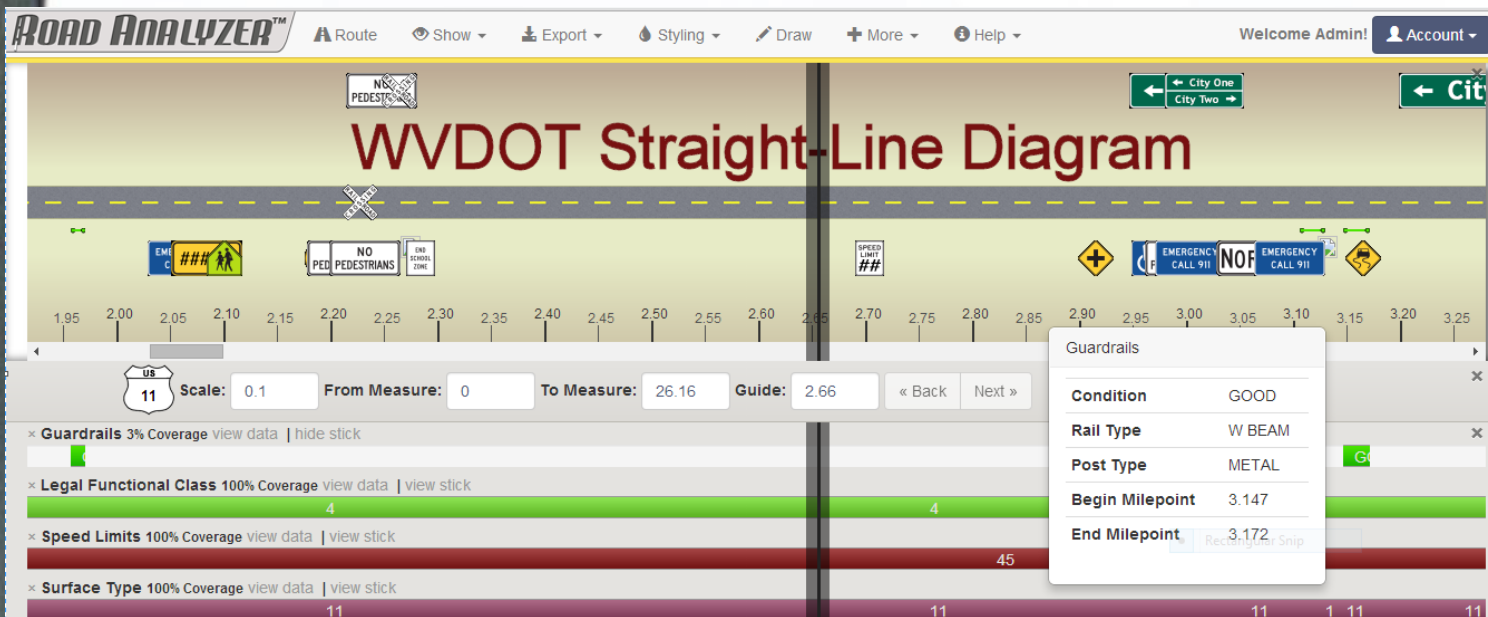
ROAD ANALYZER™ Route Show Export Styling Draw More Help Welcome Admin! Account

NO PEDESTRIANS

City One
City Two
City

WVDOT Straight-Line Diagram

EMERGENCY CALL 911 ### NO PEDESTRIANS END SCHOOL ZONE SPEED LIMIT ## EMERGENCY CALL 911 NO EMERGENCY CALL 911

| 1.95 | 2.00 | 2.05 | 2.10 | 2.15 | 2.20 | 2.25 | 2.30 | 2.35 | 2.40 | 2.45 | 2.50 | 2.55 | 2.60 | 2.65 | 2.70 | 2.75 | 2.80 | 2.85 | 2.90 | 2.95 | 3.00 | 3.05 | 3.10 | 3.15 | 3.20 | 3.25 |
|---|---|---|---|---|---|---|---|---|---|---|---|---|---|---|---|---|---|---|---|---|---|---|---|---|---|---|

US 11 Scale: 0.1 From Measure: 0 To Measure: 26.16 Guide: 2.66 « Back Next »

Guardrails

| Condition | GOOD |
|---|---|
| Rail Type | W BEAM |
| Post Type | METAL |
| Begin Milepoint | 3.147 |
| End Milepoint | 3.172 |

× Guardrails 3% Coverage view data | hide stick
Go

× Legal Functional Class 100% Coverage view data | view stick
4 4

× Speed Limits 100% Coverage view data | view stick
45

× Surface Type 100% Coverage view data | view stick
11 11 11 1 11 11

Rectangular Snip